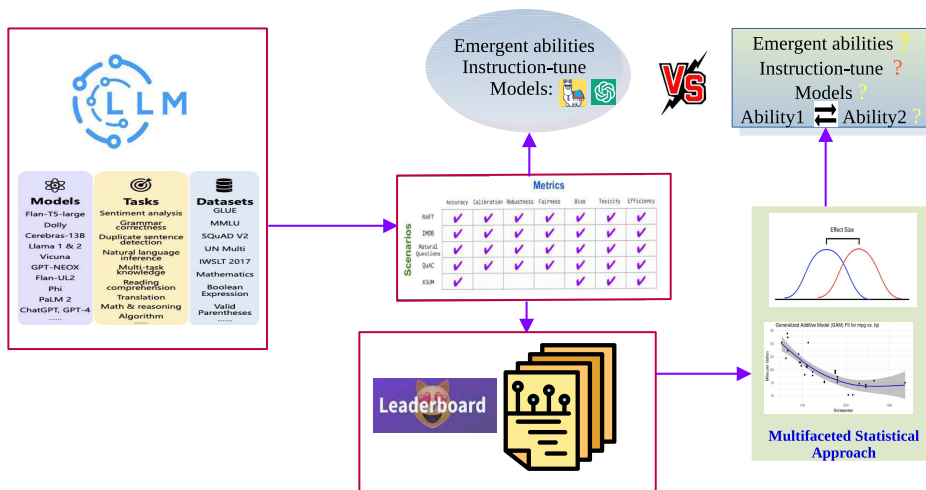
LLM

Models
Flan-T5-large
Dolly
Cerebras-13B
Llama 1 & 2
Vicuna
GPT-NEOX
Flan-UL2
Phi
PaLM 2
ChatGPT, GPT-4
......

Tasks
Sentiment analysis
Grammar correctness
Duplicate sentence detection
Natural language inference
Multi-task knowledge
Reading comprehension
Translation
Math & reasoning
Algorithm

Datasets
GLUE
MMLU
SQuAD V2
UN Multi
IWSLT 2017
Mathematics
Boolean Expression
Valid Parentheses
......

Emergent abilities
Instruction-tune
Models:

VS

Emergent abilities ?
Instruction-tune ?
Models ?
Ability1 ⇄ Ability2 ?

Metrics

| | Accuracy | Calibration | Robustness | Fairness | Bias | Toxicity | Efficiency |
|---|---|---|---|---|---|---|---|
| RAFT | ✔ | ✔ | ✔ | ✔ | ✔ | ✔ | ✔ |
| IMDB | ✔ | ✔ | ✔ | ✔ | ✔ | ✔ | ✔ |
| Natural Questions | ✔ | ✔ | ✔ | ✔ | ✔ | ✔ | ✔ |
| QuAC | ✔ | ✔ | ✔ | ✔ | ✔ | ✔ | ✔ |
| XSUM | ✔ | | | | ✔ | ✔ | ✔ |

Scenarios

Effect Size

Generalized Additive Model (GAM) Fit for mpg vs. hp
Miles per Gallon
Horsepower

Leaderboard

Multifaceted Statistical Approach